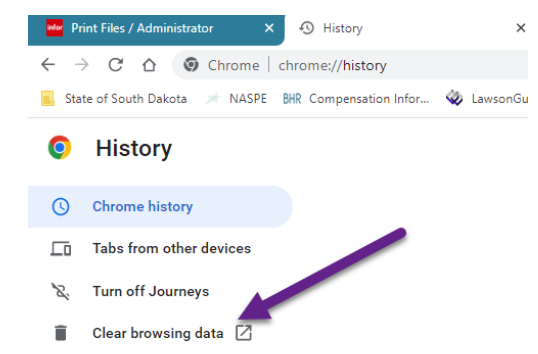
infor Print Files / Administrator ×
History ×

Chrome | chrome://history

State of South Dakota NASPE BHR Compensation Infor... LawsonGu

History

Chrome history

Tabs from other devices

Turn off Journeys

Clear browsing data